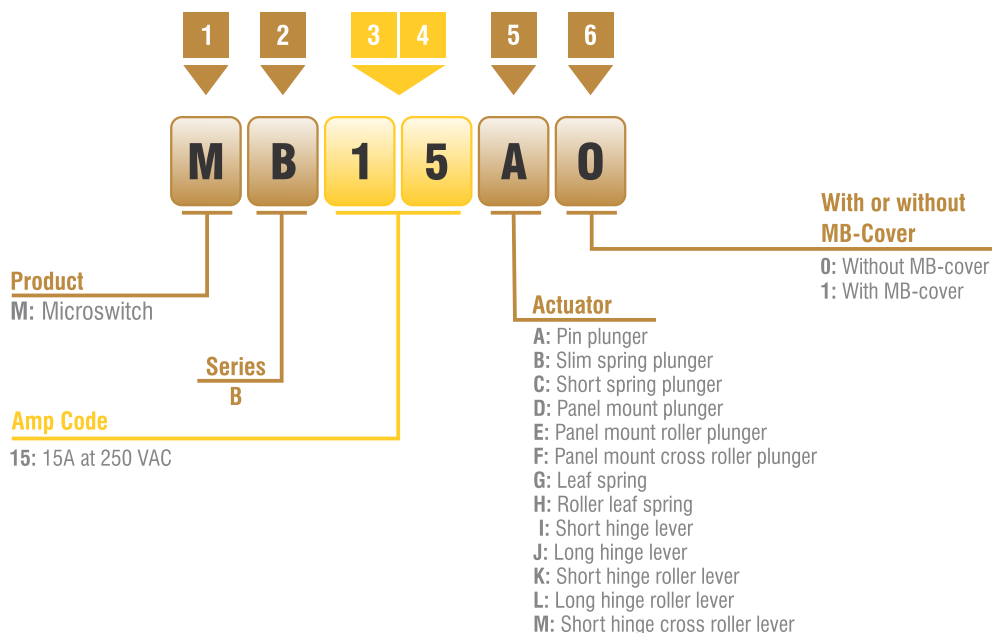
1 2 3 4 5 6

M B 1 5 A O

With or without MB-Cover
0: Without MB-cover
1: With MB-cover

Product
M: Microswitch

Series
B

Amp Code
15: 15A at 250 VAC

Actuator
A: Pin plunger
B: Slim spring plunger
C: Short spring plunger
D: Panel mount plunger
E: Panel mount roller plunger
F: Panel mount cross roller plunger
G: Leaf spring
H: Roller leaf spring
I: Short hinge lever
J: Long hinge lever
K: Short hinge roller lever
L: Long hinge roller lever
M: Short hinge cross roller lever